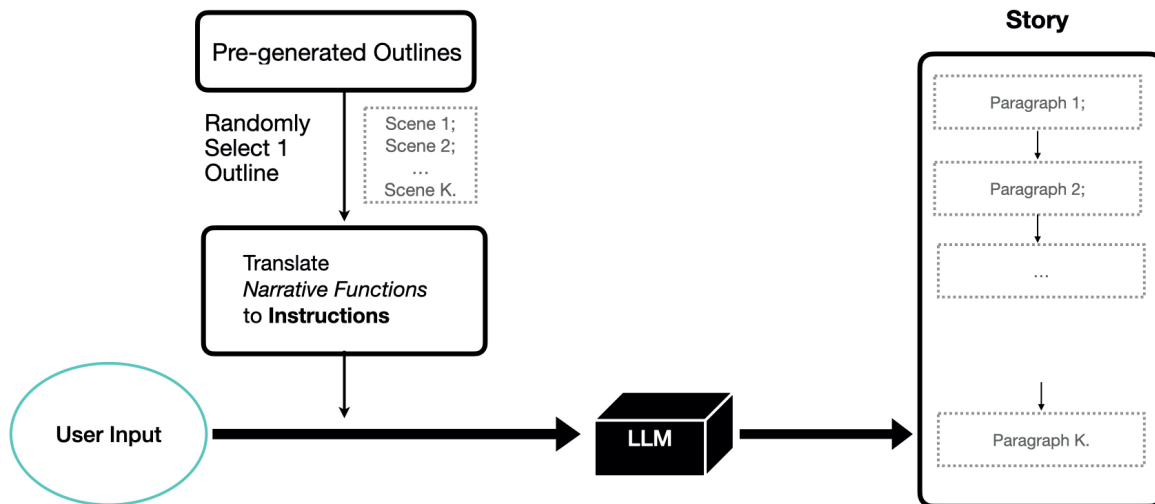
Pre-generated Outlines

Randomly Select 1 Outline

Scene 1;
Scene 2;
...
Scene K.

Translate *Narrative Functions* to **Instructions**

User Input

LLM

Story

Paragraph 1;

Paragraph 2;

...

Paragraph K.